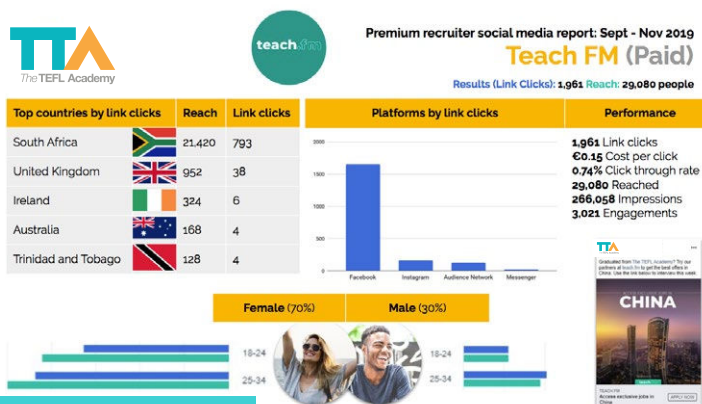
TTA
The TEFL Academy

teach fm

Premium recruiter social media report: Sept - Nov 2019

Teach FM (Paid)

Results (Link Clicks): 1,961 Reach: 29,080 people

| Top countries by link clicks | | Reach | Link clicks |
|---|---|---|---|
| South Africa | | 21,420 | 793 |
| United Kingdom | | 952 | 38 |
| Ireland | | 324 | 6 |
| Australia | | 168 | 4 |
| Trinidad and Tobago | | 128 | 4 |

Platforms by link clicks

2000
1500
1000
500
0

Facebook
Instagram
Audience Network
Messenger

Performance

1,961 Link clicks
€0.15 Cost per click
0.74% Click through rate
29,080 Reached
266,058 Impressions
3,021 Engagements

TTA
The TEFL Academy®
Graduated from The TEFL Academy? Try our partners at teach fm to get the best offers in China. Use the link below to interview this week.

CHINA

TEACH.FM
Access exclusive jobs in China
APPLY NOW

Female (70%)
Male (30%)

18-24
25-34
18-24
25-34